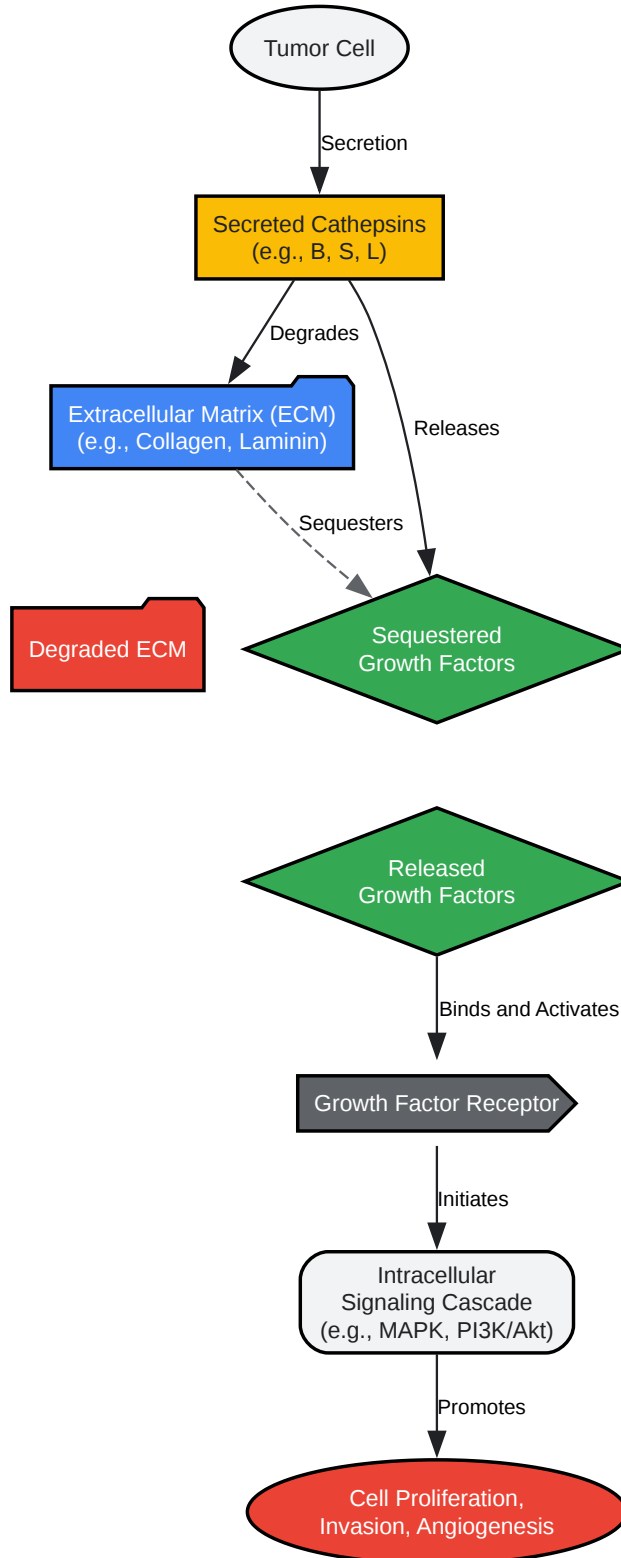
Tumor Cell

Secretion

Secreted Cathepsins
(e.g., B, S, L)

Degrades

Releases

Extracellular Matrix (ECM)
(e.g., Collagen, Laminin)

Sequesters

Degraded ECM

Sequestered
Growth Factors

Released
Growth Factors

Binds and Activates

Growth Factor Receptor

Initiates

Intracellular
Signaling Cascade
(e.g., MAPK, PI3K/Akt)

Promotes

Cell Proliferation,
Invasion, Angiogenesis